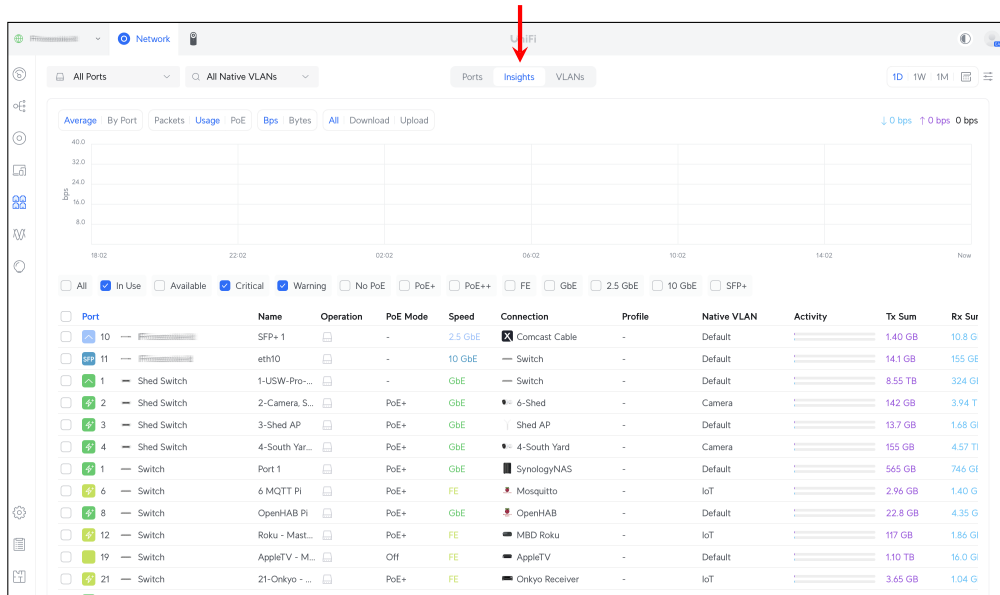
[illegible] Network UniFi

All Ports All Native VLANs Ports Insights VLANs 1D 1W 1M

Average By Port Packets Usage PoE Bps Bytes All Download Upload ↓ 0 bps ↑ 0 bps 0 bps

40.0
32.0
24.0
16.0
8.0
bps
18:02 22:02 02:02 06:02 10:02 14:02 Now

All In Use Available Critical Warning No PoE PoE+ PoE++ FE GbE 2.5 GbE 10 GbE SFP+

| Port | | Name | Operation | PoE Mode | Speed | Connection | Profile | Native VLAN | Activity | Tx Sum | Rx Sum |
|---|---|---|---|---|---|---|---|---|---|---|---|
| 10 | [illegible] | SFP+ 1 | | - | 2.5 GbE | Comcast Cable | - | Default | | 1.40 GB | 10.8 G |
| SFP 11 | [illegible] | eth10 | | - | 10 GbE | Switch | - | Default | | 14.1 GB | 155 GE |
| 1 | Shed Switch | 1-USW-Pro-... | | - | GbE | Switch | - | Default | | 8.55 TB | 324 GI |
| 2 | Shed Switch | 2-Camera, S... | | PoE+ | GbE | 6-Shed | - | Camera | | 142 GB | 3.94 T |
| 3 | Shed Switch | 3-Shed AP | | PoE+ | GbE | Shed AP | - | Default | | 13.7 GB | 1.68 GI |
| 4 | Shed Switch | 4-South Yar... | | PoE+ | GbE | 4-South Yard | - | Camera | | 155 GB | 4.57 T |
| 1 | Switch | Port 1 | | PoE+ | GbE | SynologyNAS | - | Default | | 565 GB | 746 GE |
| 6 | Switch | 6 MQTT Pi | | PoE+ | FE | Mosquitto | - | IoT | | 2.96 GB | 1.40 G |
| 8 | Switch | OpenHAB Pi | | PoE+ | GbE | OpenHAB | - | Default | | 22.8 GB | 4.35 G |
| 12 | Switch | Roku - Mast... | | PoE+ | FE | MBD Roku | - | IoT | | 117 GB | 1.86 GI |
| 19 | Switch | AppleTV - M... | | Off | FE | AppleTV | - | Default | | 1.10 TB | 16.0 GI |
| 21 | Switch | 21-Onkyo - ... | | PoE+ | FE | Onkyo Receiver | - | IoT | | 3.65 GB | 1.04 G |